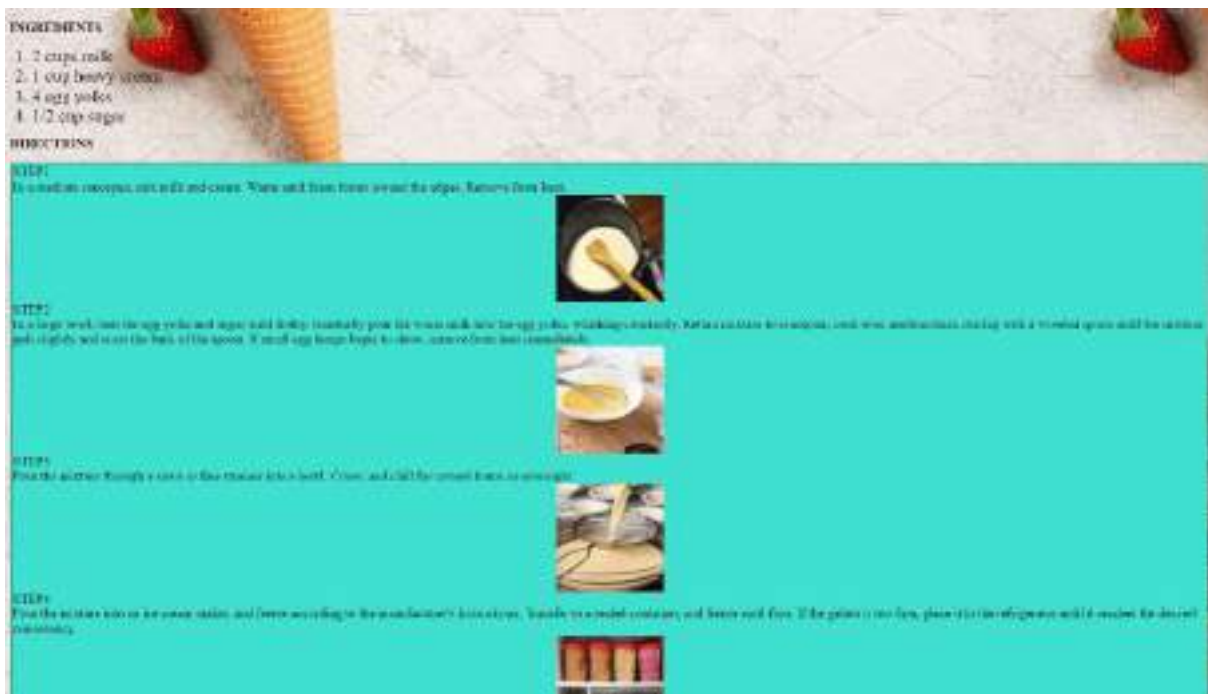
INGREDIENTS

1. 2 cups milk
2. 1 cup heavy cream
3. 4 egg yolks
4. 1/2 cup sugar

DIRECTIONS

STEP1
In a medium saucepan, stir milk and cream. Warm until foam forms around the edges. Remove from heat.

STEP2
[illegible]

STEP3
Pour the mixture through a sieve or fine strainer into a bowl. Cover, and chill the custard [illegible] overnight.

STEP4
Pour the mixture into an ice cream maker, and freeze according to the manufacturer's instructions. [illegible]